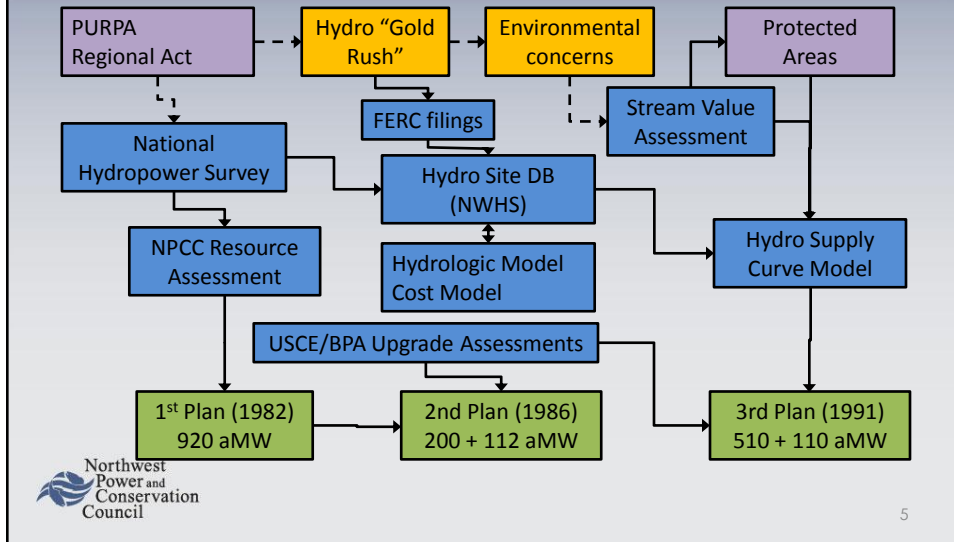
PURPA Regional Act

Hydro "Gold Rush"

Environmental concerns

Protected Areas

FERC filings

Stream Value Assessment

National Hydropower Survey

Hydro Site DB (NWHS)

NPCC Resource Assessment

Hydrologic Model Cost Model

Hydro Supply Curve Model

USCE/BPA Upgrade Assessments

1$^{st}$ Plan (1982) 920 aMW

2nd Plan (1986) 200 + 112 aMW

3rd Plan (1991) 510 + 110 aMW

Northwest Power and Conservation Council

5